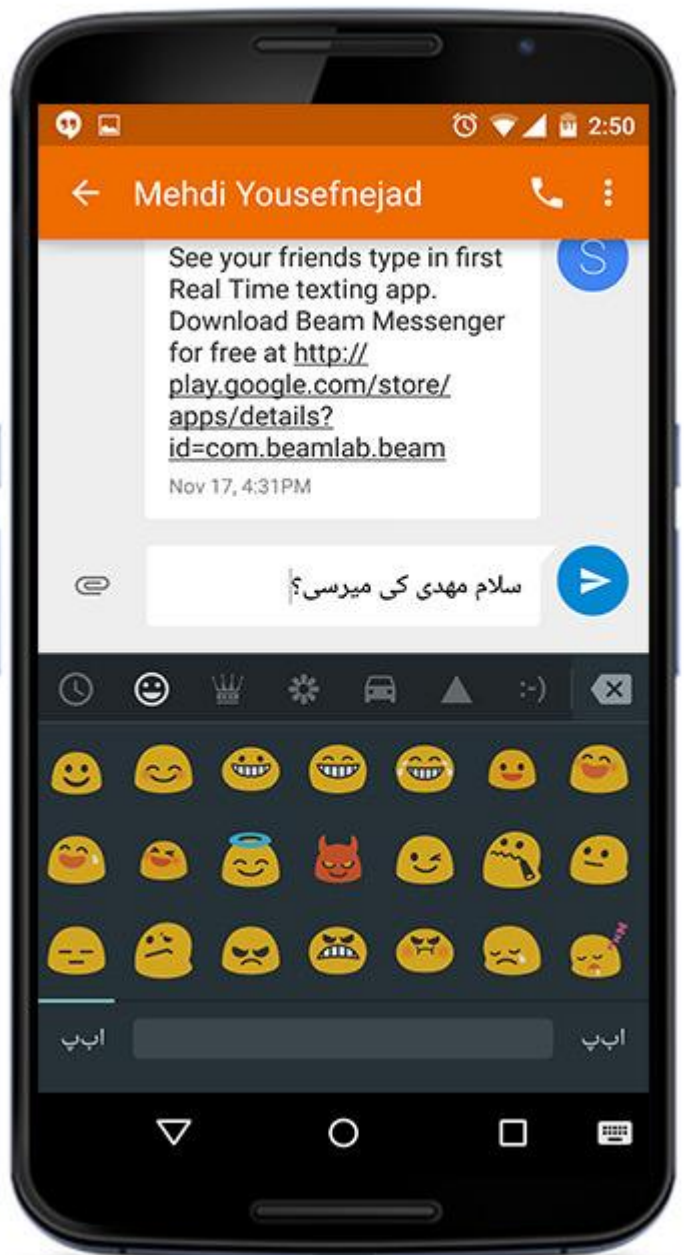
2:50

Mehdi Yousefnejad

S

See your friends type in first Real Time texting app. Download Beam Messenger for free at http://play.google.com/store/apps/details?id=com.beamlab.beam

Nov 17, 4:31PM

سلام مهدی کی میرسی؟

:-)

ابپ

ابپ